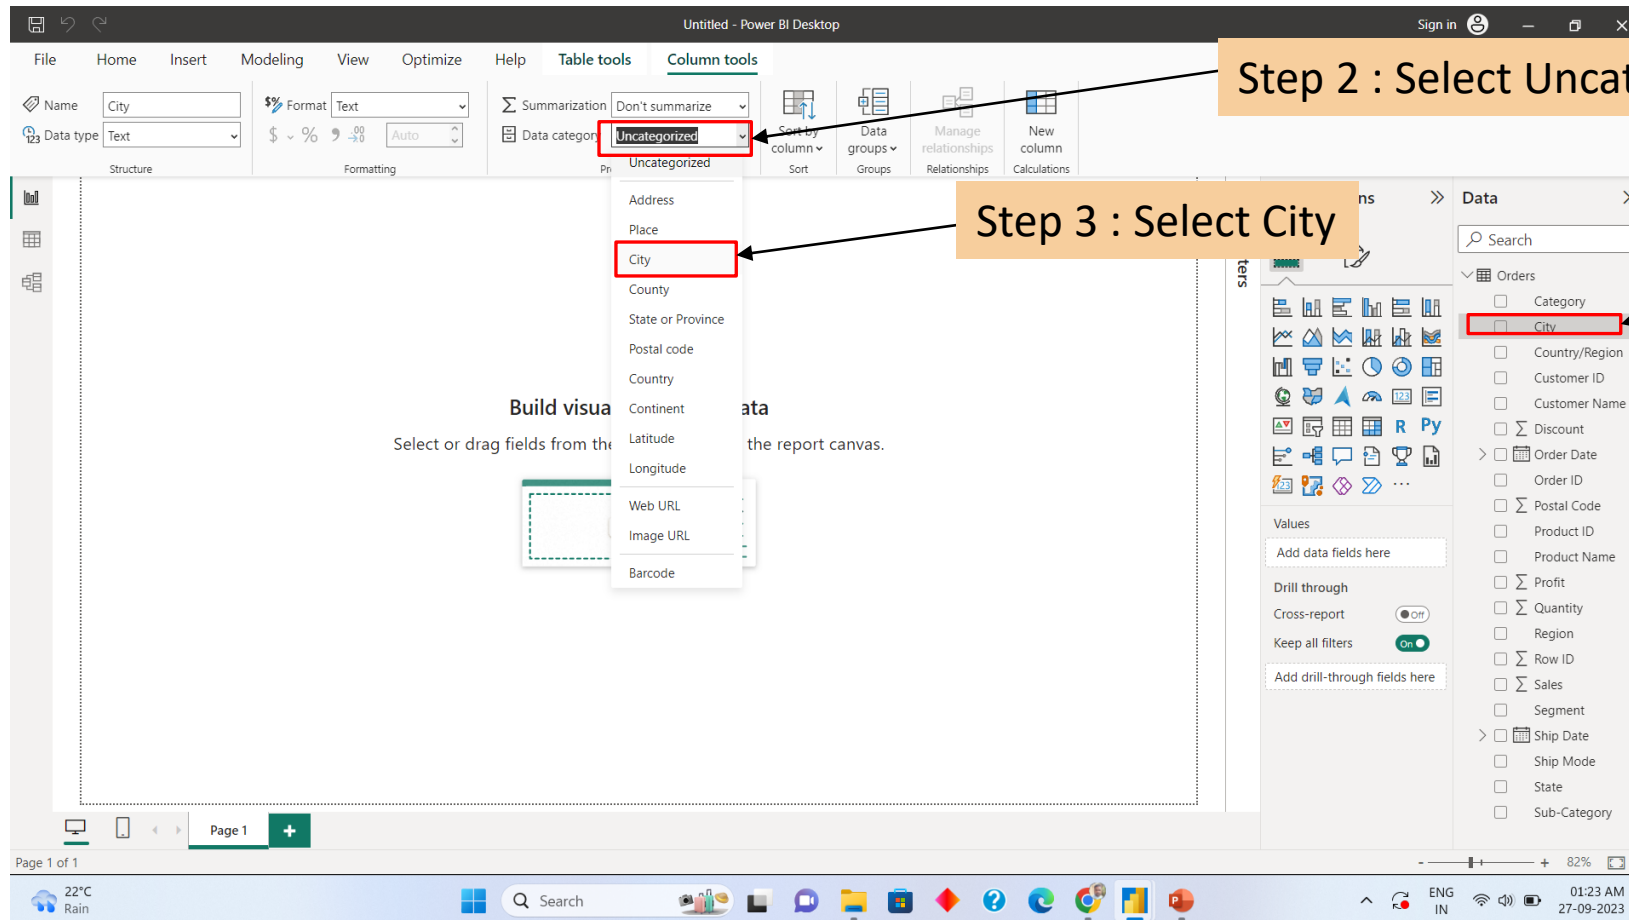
Untitled - Power BI Desktop

Sign in

File Home Insert Modeling View Optimize Help Table tools Column tools

Step 2 : Select Uncat

Name City
Data type Text
Structure

Format Text
$ % Auto
Formatting

Summarization Don't summarize
Data category Uncategorized

Sort by column
Sort

Data groups
Groups

Manage relationships
Relationships

New column
Calculations

Uncategorized
Address
Place
City
County
State or Province
Postal code
Country
Continent
Latitude
Longitude
Web URL
Image URL
Barcode

Step 3 : Select City

Build visua ata
Select or drag fields from the the report canvas.

Data
Search
Orders
Category
City
Country/Region
Customer ID
Customer Name
Discount
Order Date
Order ID
Postal Code
Product ID
Product Name
Profit
Quantity
Region
Row ID
Sales
Segment
Ship Date
Ship Mode
State
Sub-Category

ters

Values
Add data fields here
Drill through
Cross-report Off
Keep all filters On
Add drill-through fields here

Page 1
Page 1 of 1
82%

22°C
Rain
Search
ENG IN
01:23 AM
27-09-2023